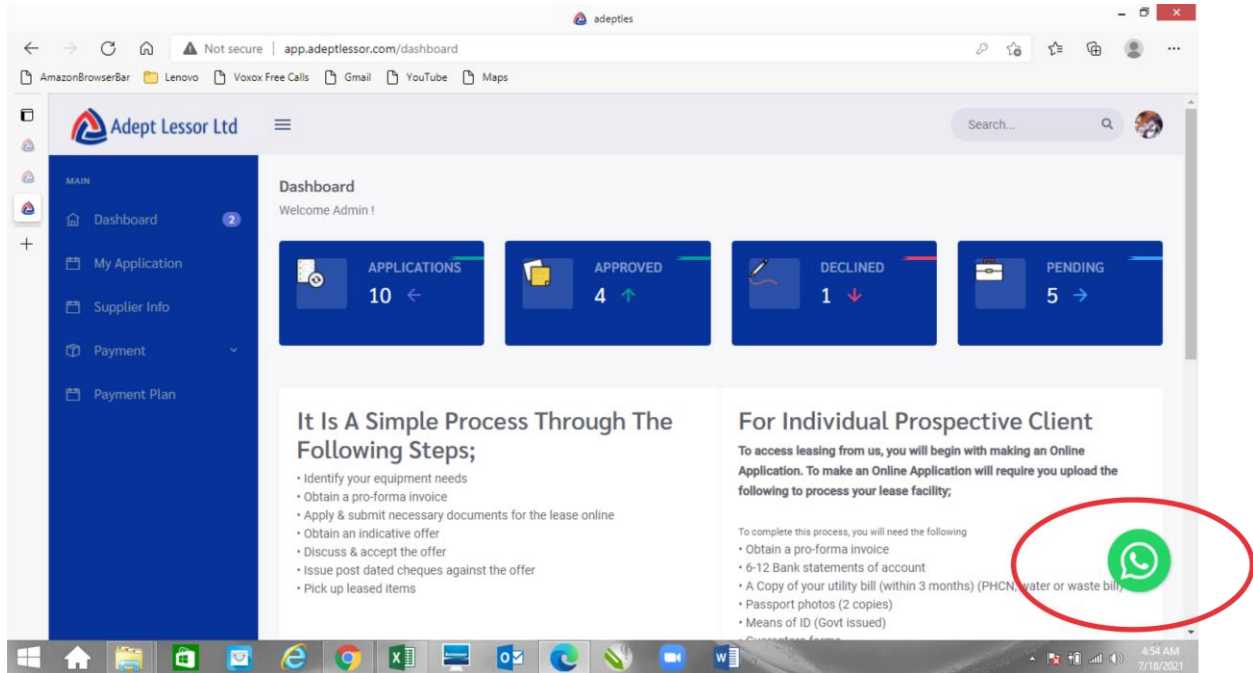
adeptles

Not secure | app.adeptlessor.com/dashboard

AmazonBrowserBar Lenovo Voxox Free Calls Gmail YouTube Maps

Adept Lessor Ltd

Search...

MAIN

Dashboard 2

My Application

Supplier Info

Payment

Payment Plan

Dashboard

Welcome Admin !

APPLICATIONS 10 ←

APPROVED 4 ↑

DECLINED 1 ↓

PENDING 5 →

It Is A Simple Process Through The Following Steps;

• Identify your equipment needs
• Obtain a pro-forma invoice
• Apply & submit necessary documents for the lease online
• Obtain an indicative offer
• Discuss & accept the offer
• Issue post dated cheques against the offer
• Pick up leased items

For Individual Prospective Client

To access leasing from us, you will begin with making an Online Application. To make an Online Application will require you upload the following to process your lease facility;

To complete this process, you will need the following
• Obtain a pro-forma invoice
• 6-12 Bank statements of account
• A Copy of your utility bill (within 3 months) (PHCN, water or waste bill)
• Passport photos (2 copies)
• Means of ID (Govt issued)
• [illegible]

4:54 AM
7/18/2021